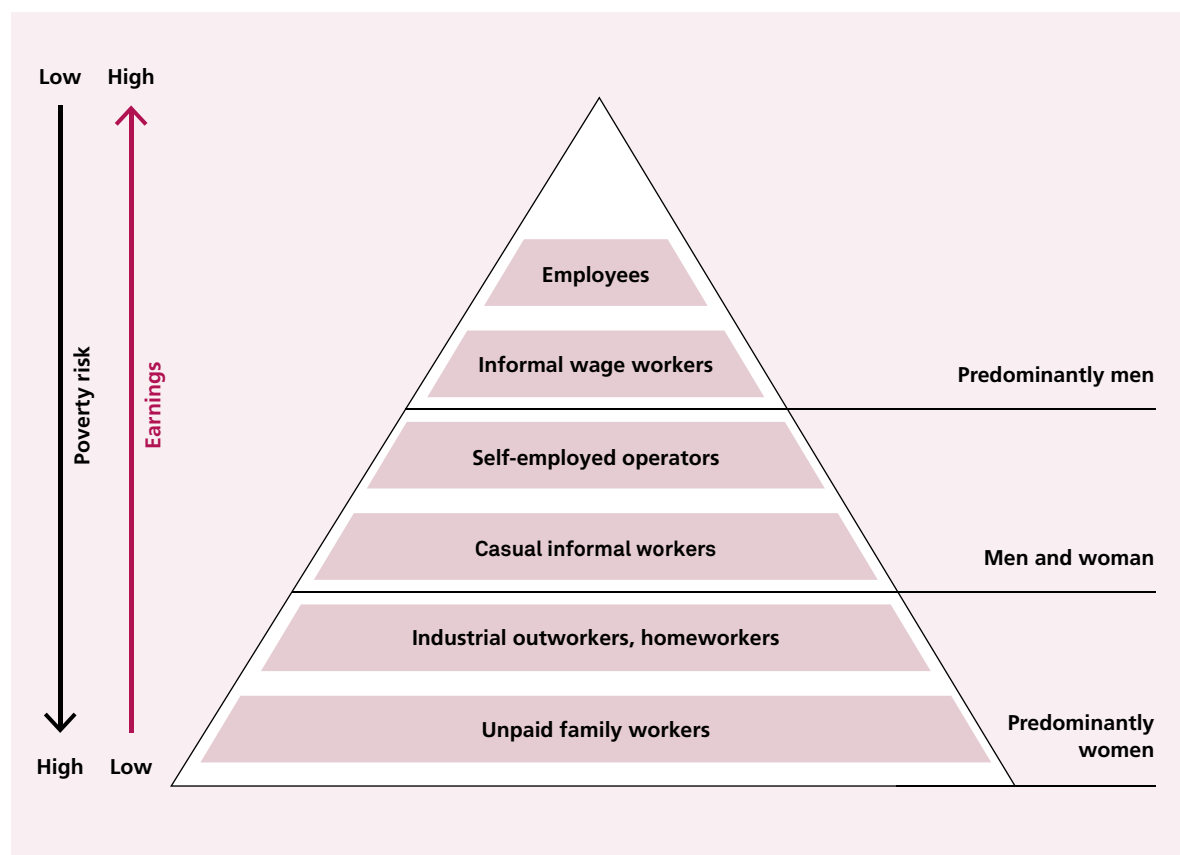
Low High

Poverty risk

Earnings

High Low

Employees

Informal wage workers

Predominantly men

Self-employed operators

Casual informal workers

Men and woman

Industrial outworkers, homeworkers

Unpaid family workers

Predominantly women